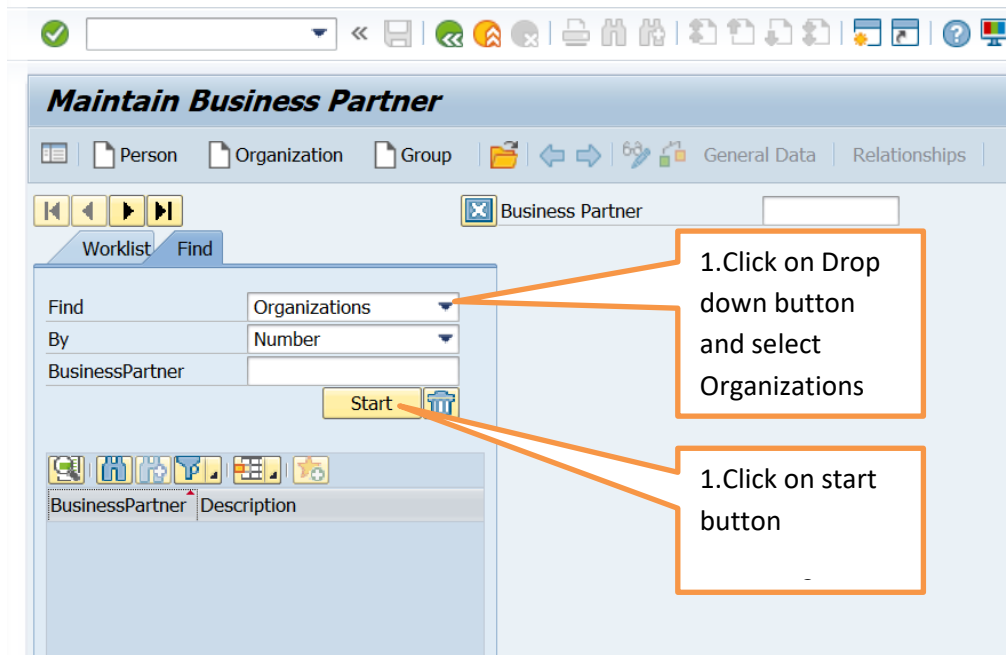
Maintain Business Partner

Person Organization Group General Data Relationships

Business Partner

Worklist Find

Find Organizations

By Number

BusinessPartner

Start

BusinessPartner Description

1.Click on Drop down button and select Organizations

1.Click on start button